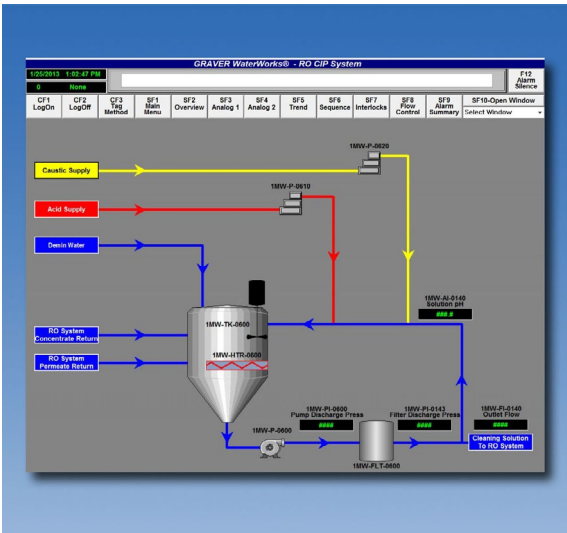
GRAVER WaterWorks® - RO CIP System

1/25/2013 1:02:47 PM
0 None

F12 Alarm Silence

CF1 LogOn
CF2 LogOff
CF3 Tag Method
SF1 Main Menu
SF2 Overview
SF3 Analog 1
SF4 Analog 2
SF5 Trend
SF6 Sequence
SF7 Interlocks
SF8 Flow Control
SF9 Alarm Summary
SF10-Open Window
Select Window

Caustic Supply
Acid Supply
Demin Water
RO System Concentrate Return
RO System Permeate Return

1MW-P-0620
1MW-P-0610
1MW-TK-0600
1MW-HTR-0600
1MW-AI-0140 Solution pH
### #
1MW-P-0600
1MW-PI-0600 Pump Discharge Press
####
1MW-FLT-0600
1MW-PI-0143 Filter Discharge Press
####
1MW-FI-0140 Outlet Flow
####
Cleaning Solution To RO System